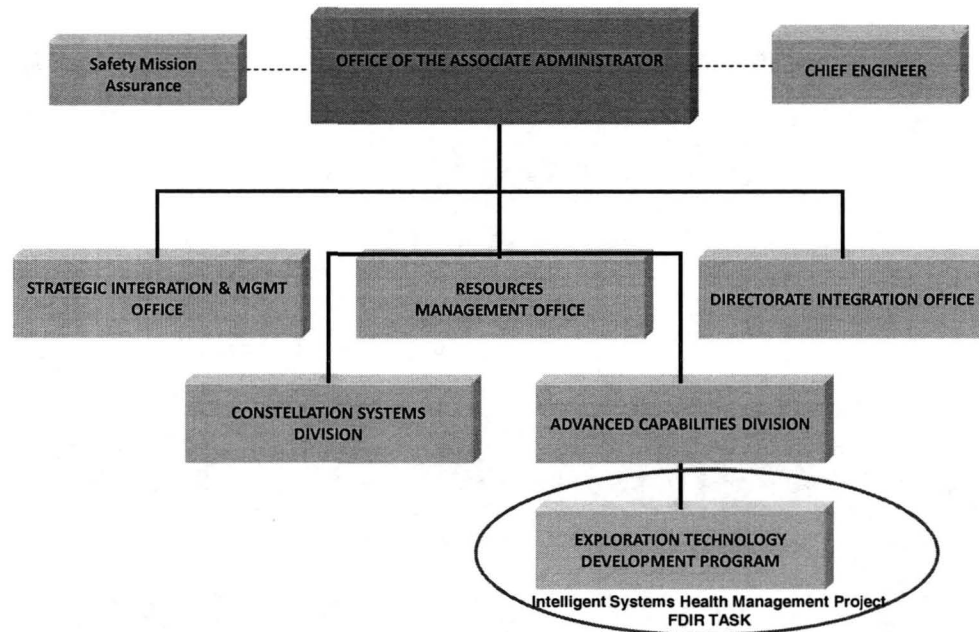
Safety Mission Assurance

OFFICE OF THE ASSOCIATE ADMINISTRATOR

CHIEF ENGINEER

STRATEGIC INTEGRATION & MGMT OFFICE

RESOURCES MANAGEMENT OFFICE

DIRECTORATE INTEGRATION OFFICE

CONSTELLATION SYSTEMS DIVISION

ADVANCED CAPABILITIES DIVISION

EXPLORATION TECHNOLOGY DEVELOPMENT PROGRAM

Intelligent Systems Health Management Project
FDIR TASK